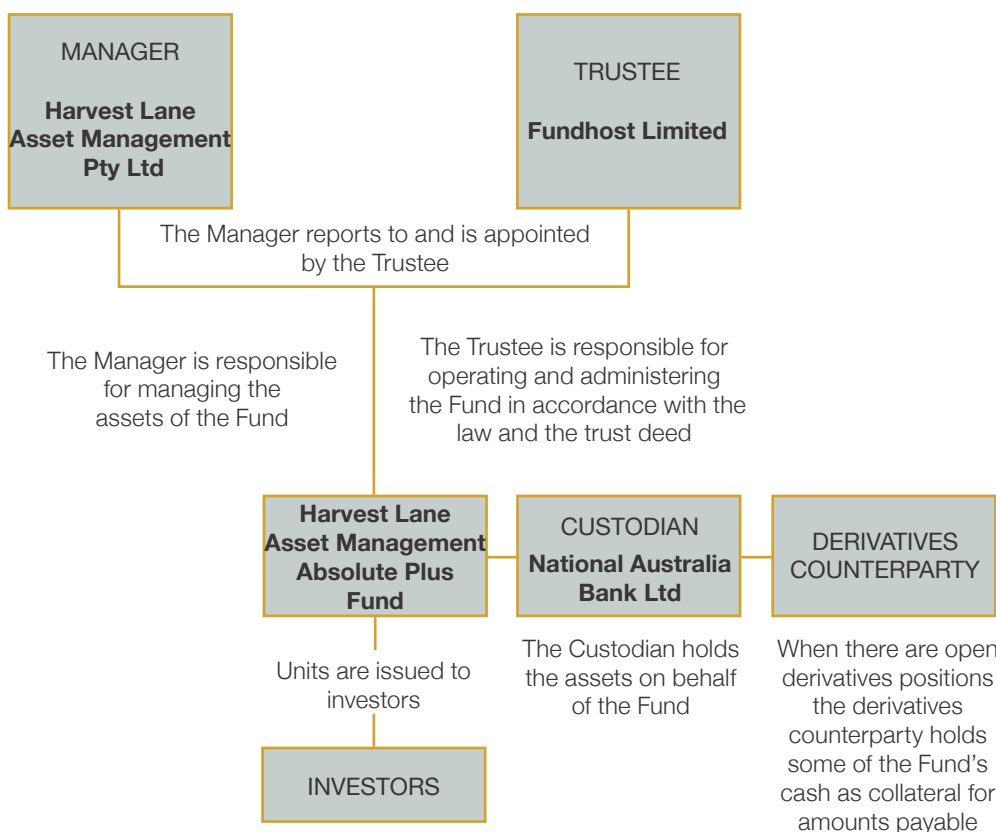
MANAGER

**Harvest Lane Asset Management Pty Ltd**

TRUSTEE

**Fundhost Limited**

The Manager reports to and is appointed by the Trustee

The Manager is responsible for managing the assets of the Fund

The Trustee is responsible for operating and administering the Fund in accordance with the law and the trust deed

**Harvest Lane Asset Management Absolute Plus Fund**

CUSTODIAN

**National Australia Bank Ltd**

DERIVATIVES COUNTERPARTY

Units are issued to investors

The Custodian holds the assets on behalf of the Fund

When there are open derivatives positions the derivatives counterparty holds some of the Fund's cash as collateral for amounts payable

INVESTORS